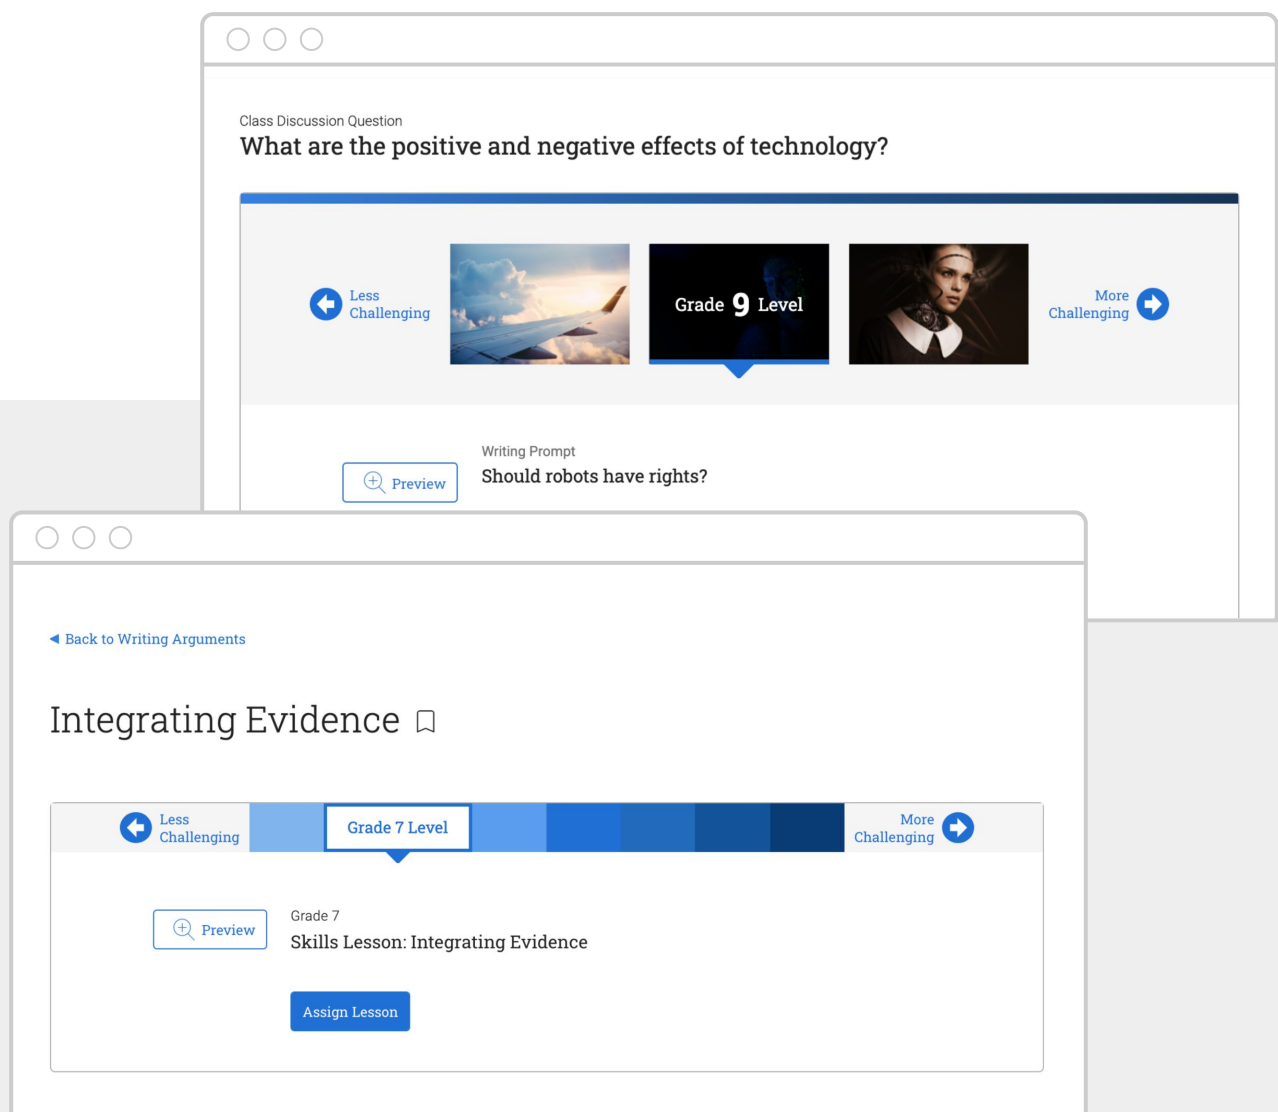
Class Discussion Question
What are the positive and negative effects of technology?

Less Challenging

Grade 9 Level

More Challenging

Preview

Writing Prompt
Should robots have rights?

◀ Back to Writing Arguments

Integrating Evidence

Less Challenging

Grade 7 Level

More Challenging

Preview

Grade 7
Skills Lesson: Integrating Evidence

Assign Lesson